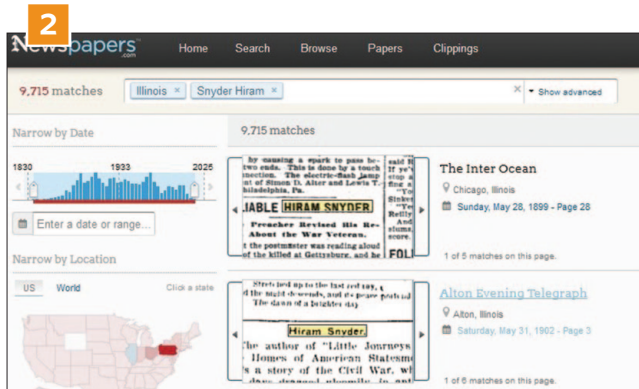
2

Newspapers.com Home Search Browse Papers Clippings

9,715 matches Illinois × Snyder Hiram × × Show advanced

Narrow by Date

1830 1933 2025

Enter a date or range...

Narrow by Location

US World Click a state

9,715 matches

by causing a spark to pass between two ends. This is done by a touch connection. The electric-flash lamp of Simon D. Alter and Lewis T. Philadelphia, Pa.

LIABLE HIRAM SNYDER

Preacher Revised His Remarks About the War Veteran.

the postmaster was reading aloud of the killed at Gettysburg, and he

The Inter Ocean

Chicago, Illinois

Sunday, May 28, 1899 - Page 28

1 of 5 matches on this page.

Stretched up to the last red ray, the night descends, and the peace ... The dawn of a brighter day

Hiram Snyder.

The author of "Little Journeys Homes of American Statesmen is a story of the Civil War, wi

Alton Evening Telegraph

Alton, Illinois

Saturday, May 31, 1902 - Page 3

1 of 6 matches on this page.